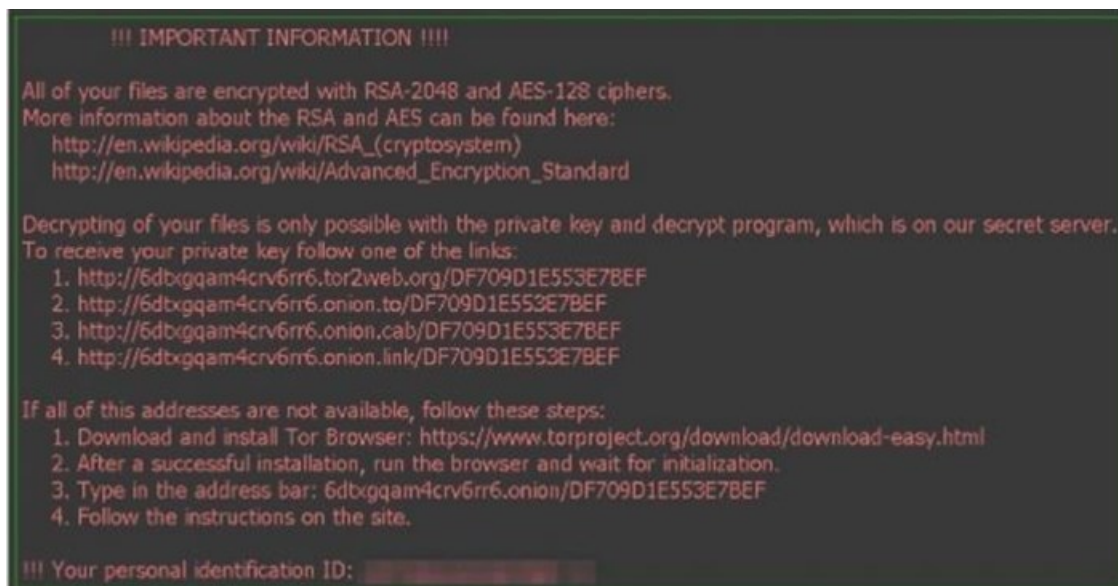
!!! IMPORTANT INFORMATION !!!!

All of your files are encrypted with RSA-2048 and AES-128 ciphers.
More information about the RSA and AES can be found here:
http://en.wikipedia.org/wiki/RSA_(cryptosystem)
http://en.wikipedia.org/wiki/Advanced_Encryption_Standard

Decrypting of your files is only possible with the private key and decrypt program, which is on our secret server.
To receive your private key follow one of the links:
1. http://6dtxgqam4crv6rr6.tor2web.org/DF709D1E553E7BEF
2. http://6dtxgqam4crv6rr6.onion.to/DF709D1E553E7BEF
3. http://6dtxgqam4crv6rr6.onion.cab/DF709D1E553E7BEF
4. http://6dtxgqam4crv6rr6.onion.link/DF709D1E553E7BEF

If all of this addresses are not available, follow these steps:
1. Download and install Tor Browser: https://www.torproject.org/download/download-easy.html
2. After a successful installation, run the browser and wait for initialization.
3. Type in the address bar: 6dtxgqam4crv6rr6.onion/DF709D1E553E7BEF
4. Follow the instructions on the site.

!!! Your personal identification ID: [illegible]